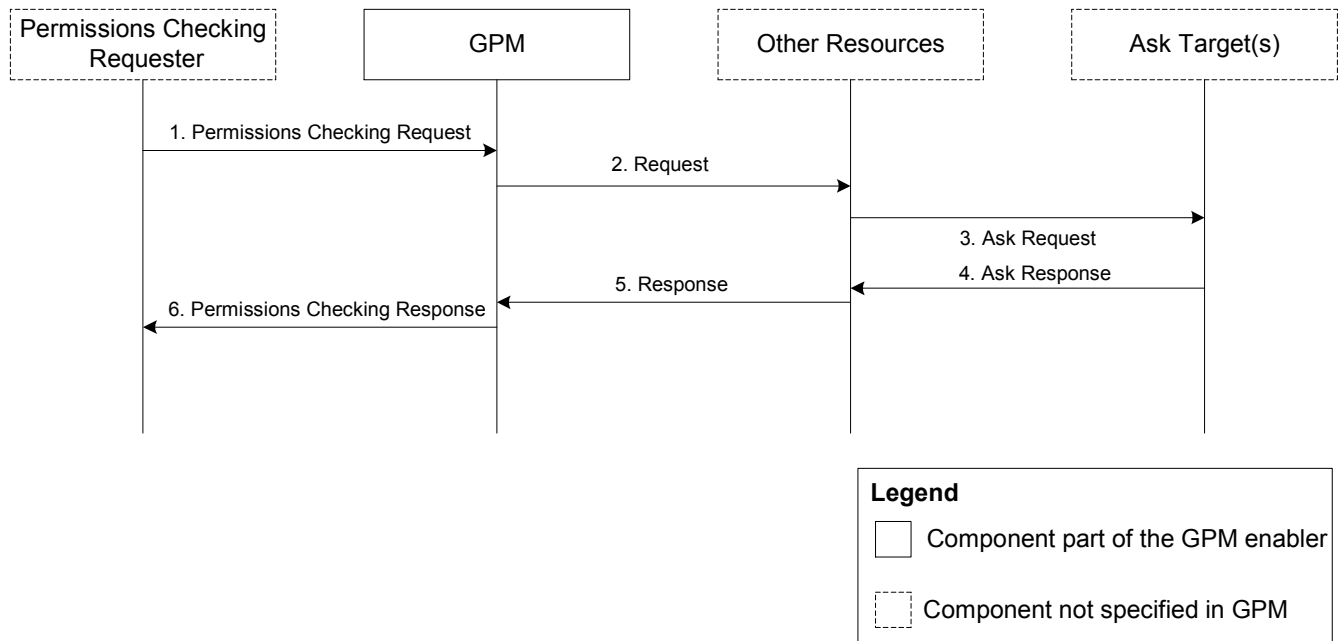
Permissions Checking Requester

GPM

Other Resources

Ask Target(s)

1. Permissions Checking Request

2. Request

3. Ask Request

4. Ask Response

5. Response

6. Permissions Checking Response

Legend

Component part of the GPM enabler

Component not specified in GPM